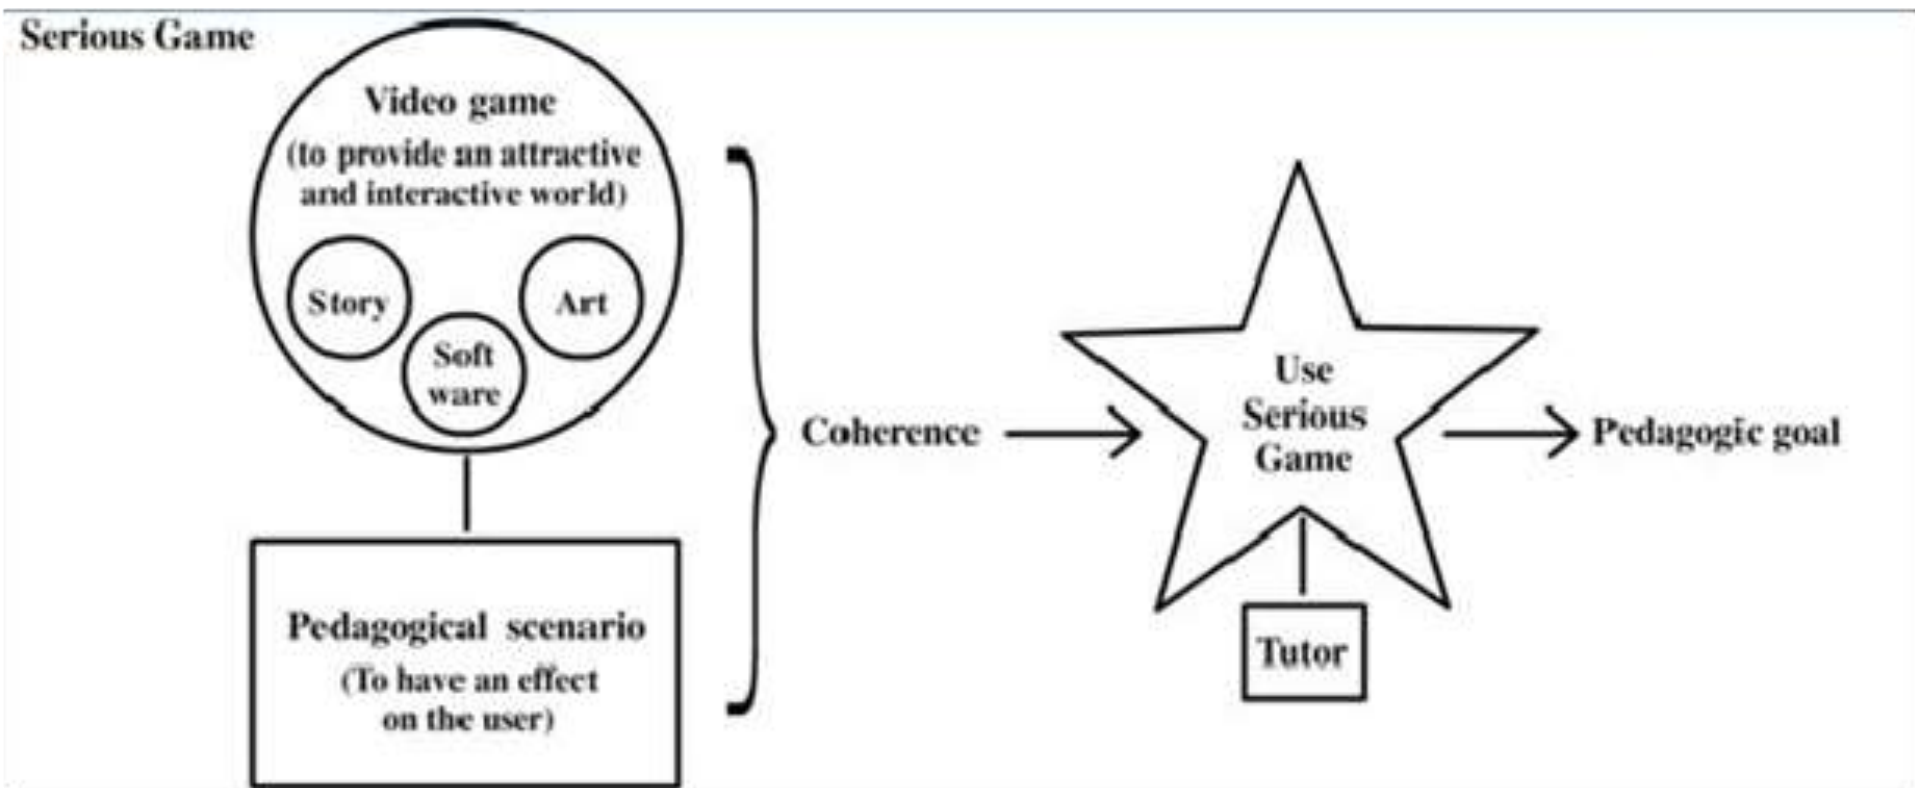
Serious Game

Video game
(to provide an attractive and interactive world)

Story

Soft ware

Art

Pedagogical scenario
(To have an effect on the user)

Coherence

Use Serious Game

Pedagogic goal

Tutor